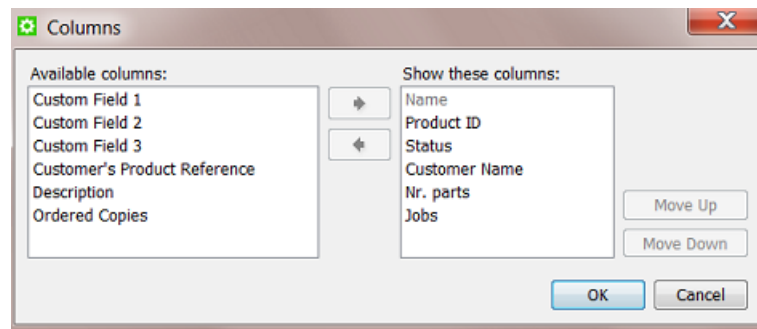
Columns

Available columns:
Custom Field 1
Custom Field 2
Custom Field 3
Customer's Product Reference
Description
Ordered Copies

Show these columns:
Name
Product ID
Status
Customer Name
Nr. parts
Jobs

Move Up
Move Down

OK
Cancel